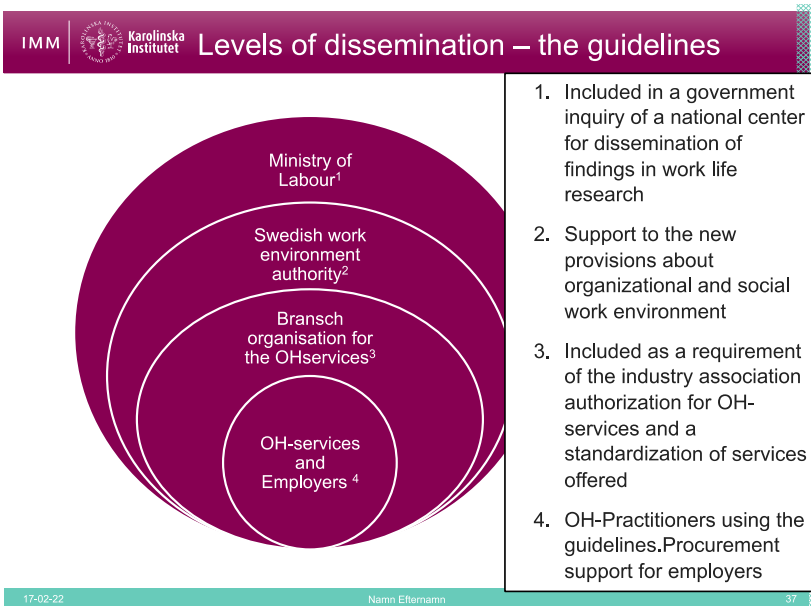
IMM Karolinska Institutet

Levels of dissemination – the guidelines

Ministry of Labour$^1$

Swedish work environment authority$^2$

Bransch organisation for the OHservices$^3$

OH-services and Employers $^4$

1. Included in a government inquiry of a national center for dissemination of findings in work life research

2. Support to the new provisions about organizational and social work environment

3. Included as a requirement of the industry association authorization for OH-services and a standardization of services offered

4. OH-Practitioners using the guidelines.Procurement support for employers

17-02-22 Namn Efternamn 37